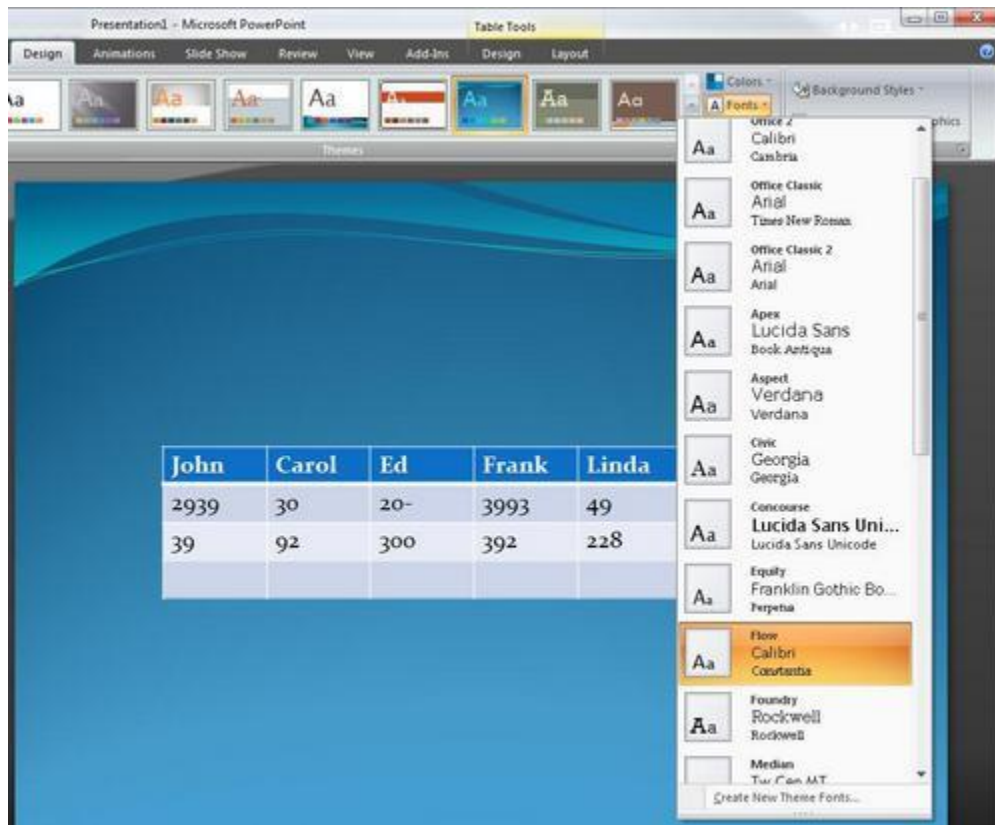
Presentation1 - Microsoft PowerPoint

Table Tools

Design Animations Slide Show Review View Add-Ins Design Layout

Aa Aa Aa Aa Aa Aa Aa Aa Aa

Themes

Colors

A Fonts

Background Styles

phics

Office 2
Aa Calibri
Cambria

Office Classic
Aa Arial
Times New Roman

Office Classic 2
Aa Arial
Arial

Apex
Aa Lucida Sans
Book Antiqua

Aspect
Aa Verdana
Verdana

Civic
Aa Georgia
Georgia

Concourse
Aa Lucida Sans Uni...
Lucida Sans Unicode

Equity
Aa Franklin Gothic Bo...
Perpetua

Flow
Aa Calibri
Constantia

Foundry
Aa Rockwell
Rockwell

Median
Tw Cen MT

Create New Theme Fonts...

| John | Carol | Ed | Frank | Linda |
|---|---|---|---|---|
| 2939 | 30 | 20- | 3993 | 49 |
| 39 | 92 | 300 | 392 | 228 |
| | | | | |